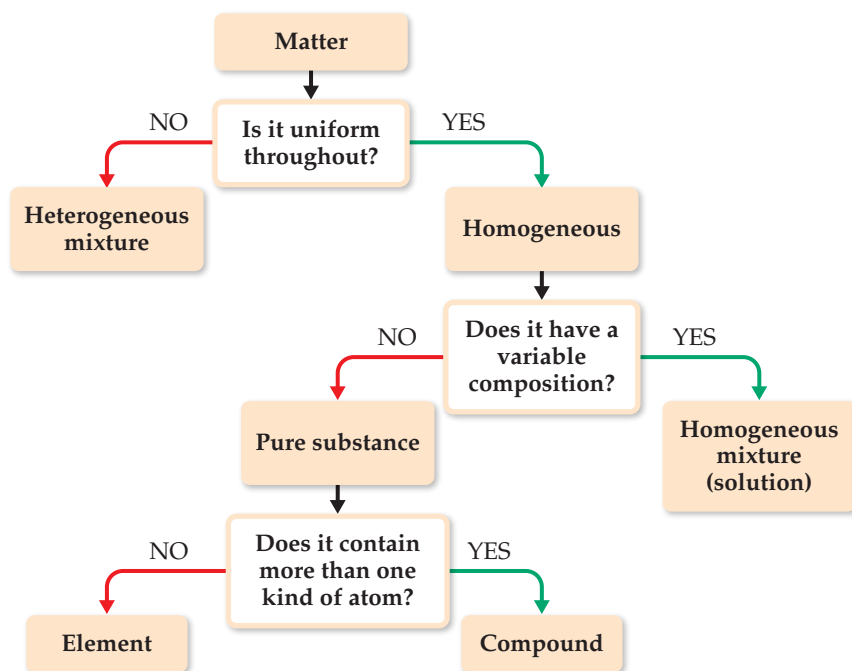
Matter

Is it uniform throughout?

NO

YES

Heterogeneous mixture

Homogeneous

Does it have a variable composition?

NO

YES

Pure substance

Homogeneous mixture (solution)

Does it contain more than one kind of atom?

NO

YES

Element

Compound